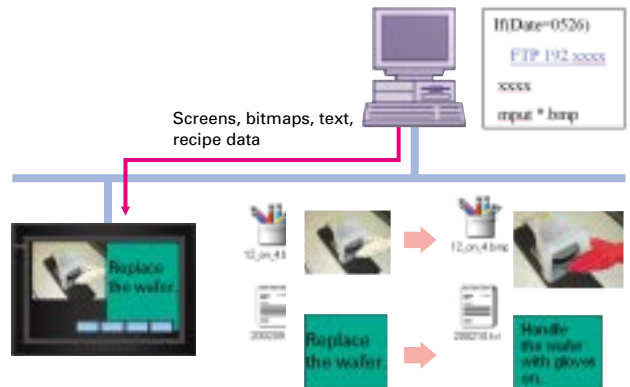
If(Date=0526)

FTP 192.xxxxx

xxxx

mput *.bmp

Screens, bitmaps, text, recipe data

Replace the wafer.

12_on_4.b

12_on_4.bmp

200208

200208.txt

Replace the wafer.

Handle the wafer with gloves on.